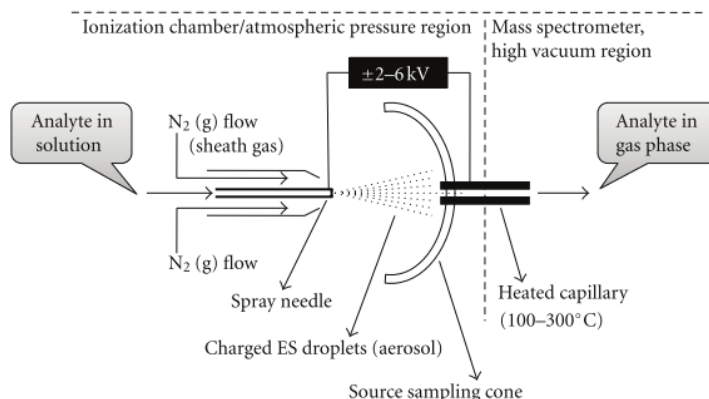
Ionization chamber/atmospheric pressure region

Mass spectrometer, high vacuum region

±2–6 kV

Analyte in solution

$N_2$ (g) flow (sheath gas)

Analyte in gas phase

$N_2$ (g) flow

Spray needle

Heated capillary (100–300°C)

Charged ES droplets (aerosol)

Source sampling cone